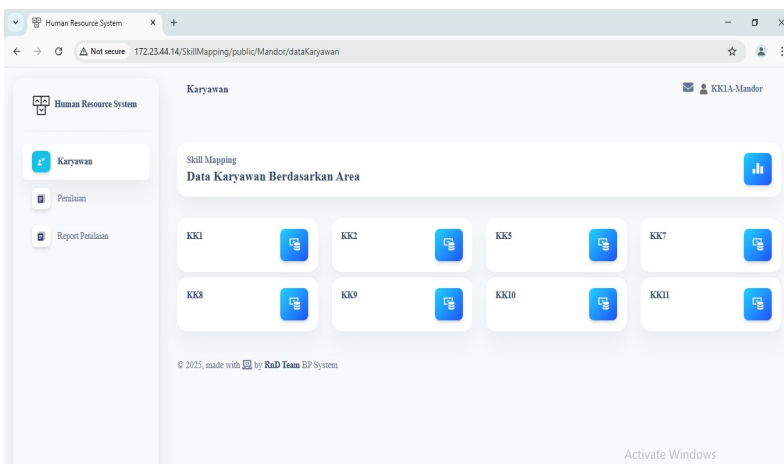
Human Resource System
Not secure 172.23.44.14/SkillMapping/public/Mandor/dataKaryawan

Human Resource System

Karyawan
Penilaian
Report Penilaian

Karyawan

KK1A-Mandor

Skill Mapping
Data Karyawan Berdasarkan Area

KK1
KK2
KK5
KK7
KK8
KK9
KK10
KK11

© 2025, made with by RnD Team BP System

Activate Windows